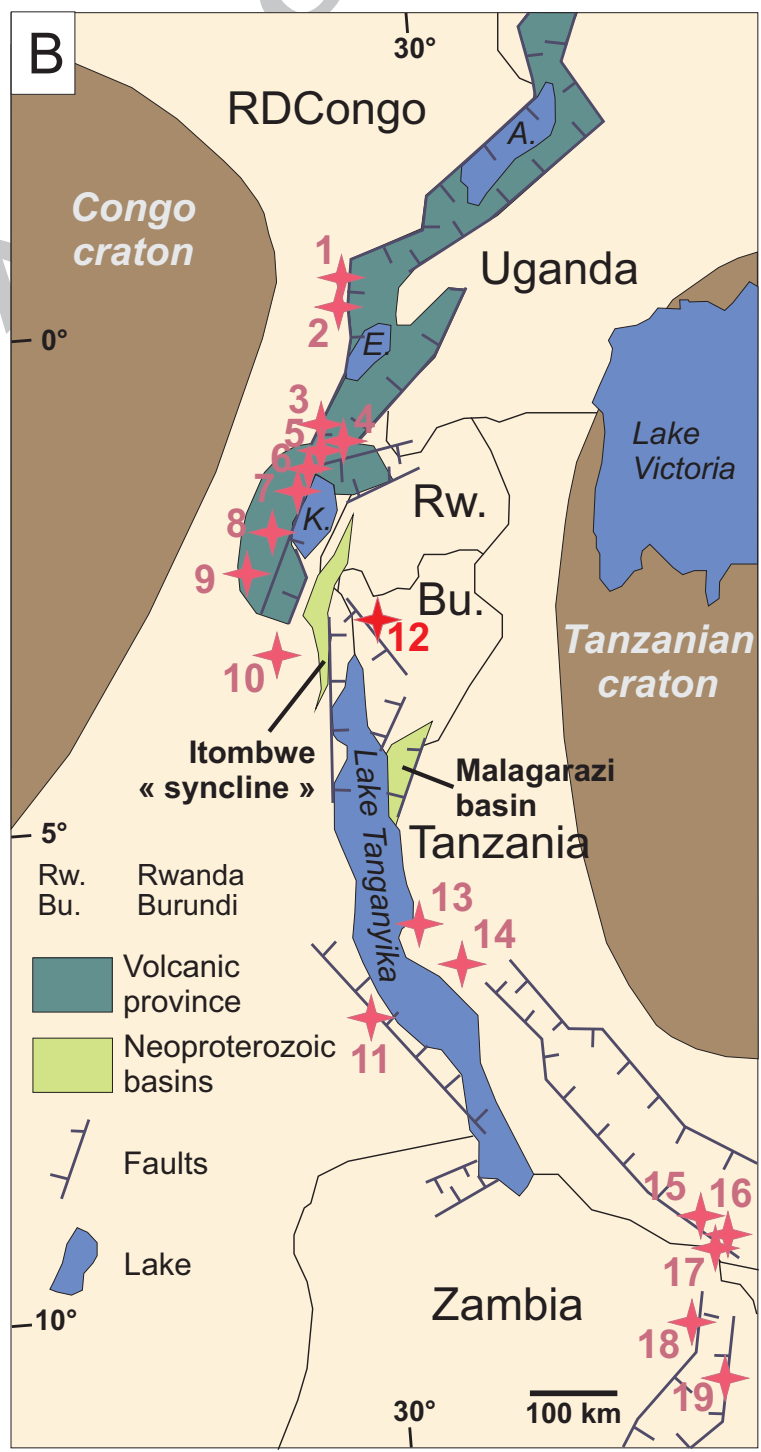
B
30°
RDCongo
A.
Congo craton
Uganda
1
2
E.
0°
3
4
5
6
7
K.
8
9
Rw.
Bu.
12
10
Lake Victoria
Tanzanian craton
Itombwe « syncline »
Lake Tanganyika
Malagarazi basin
5°
Tanzania
Rw. Rwanda
Bu. Burundi
13
14
11
Volcanic province
Neoproterozoic basins
Faults
Lake
15
16
17
18
19
Zambia
10°
30°
100 km